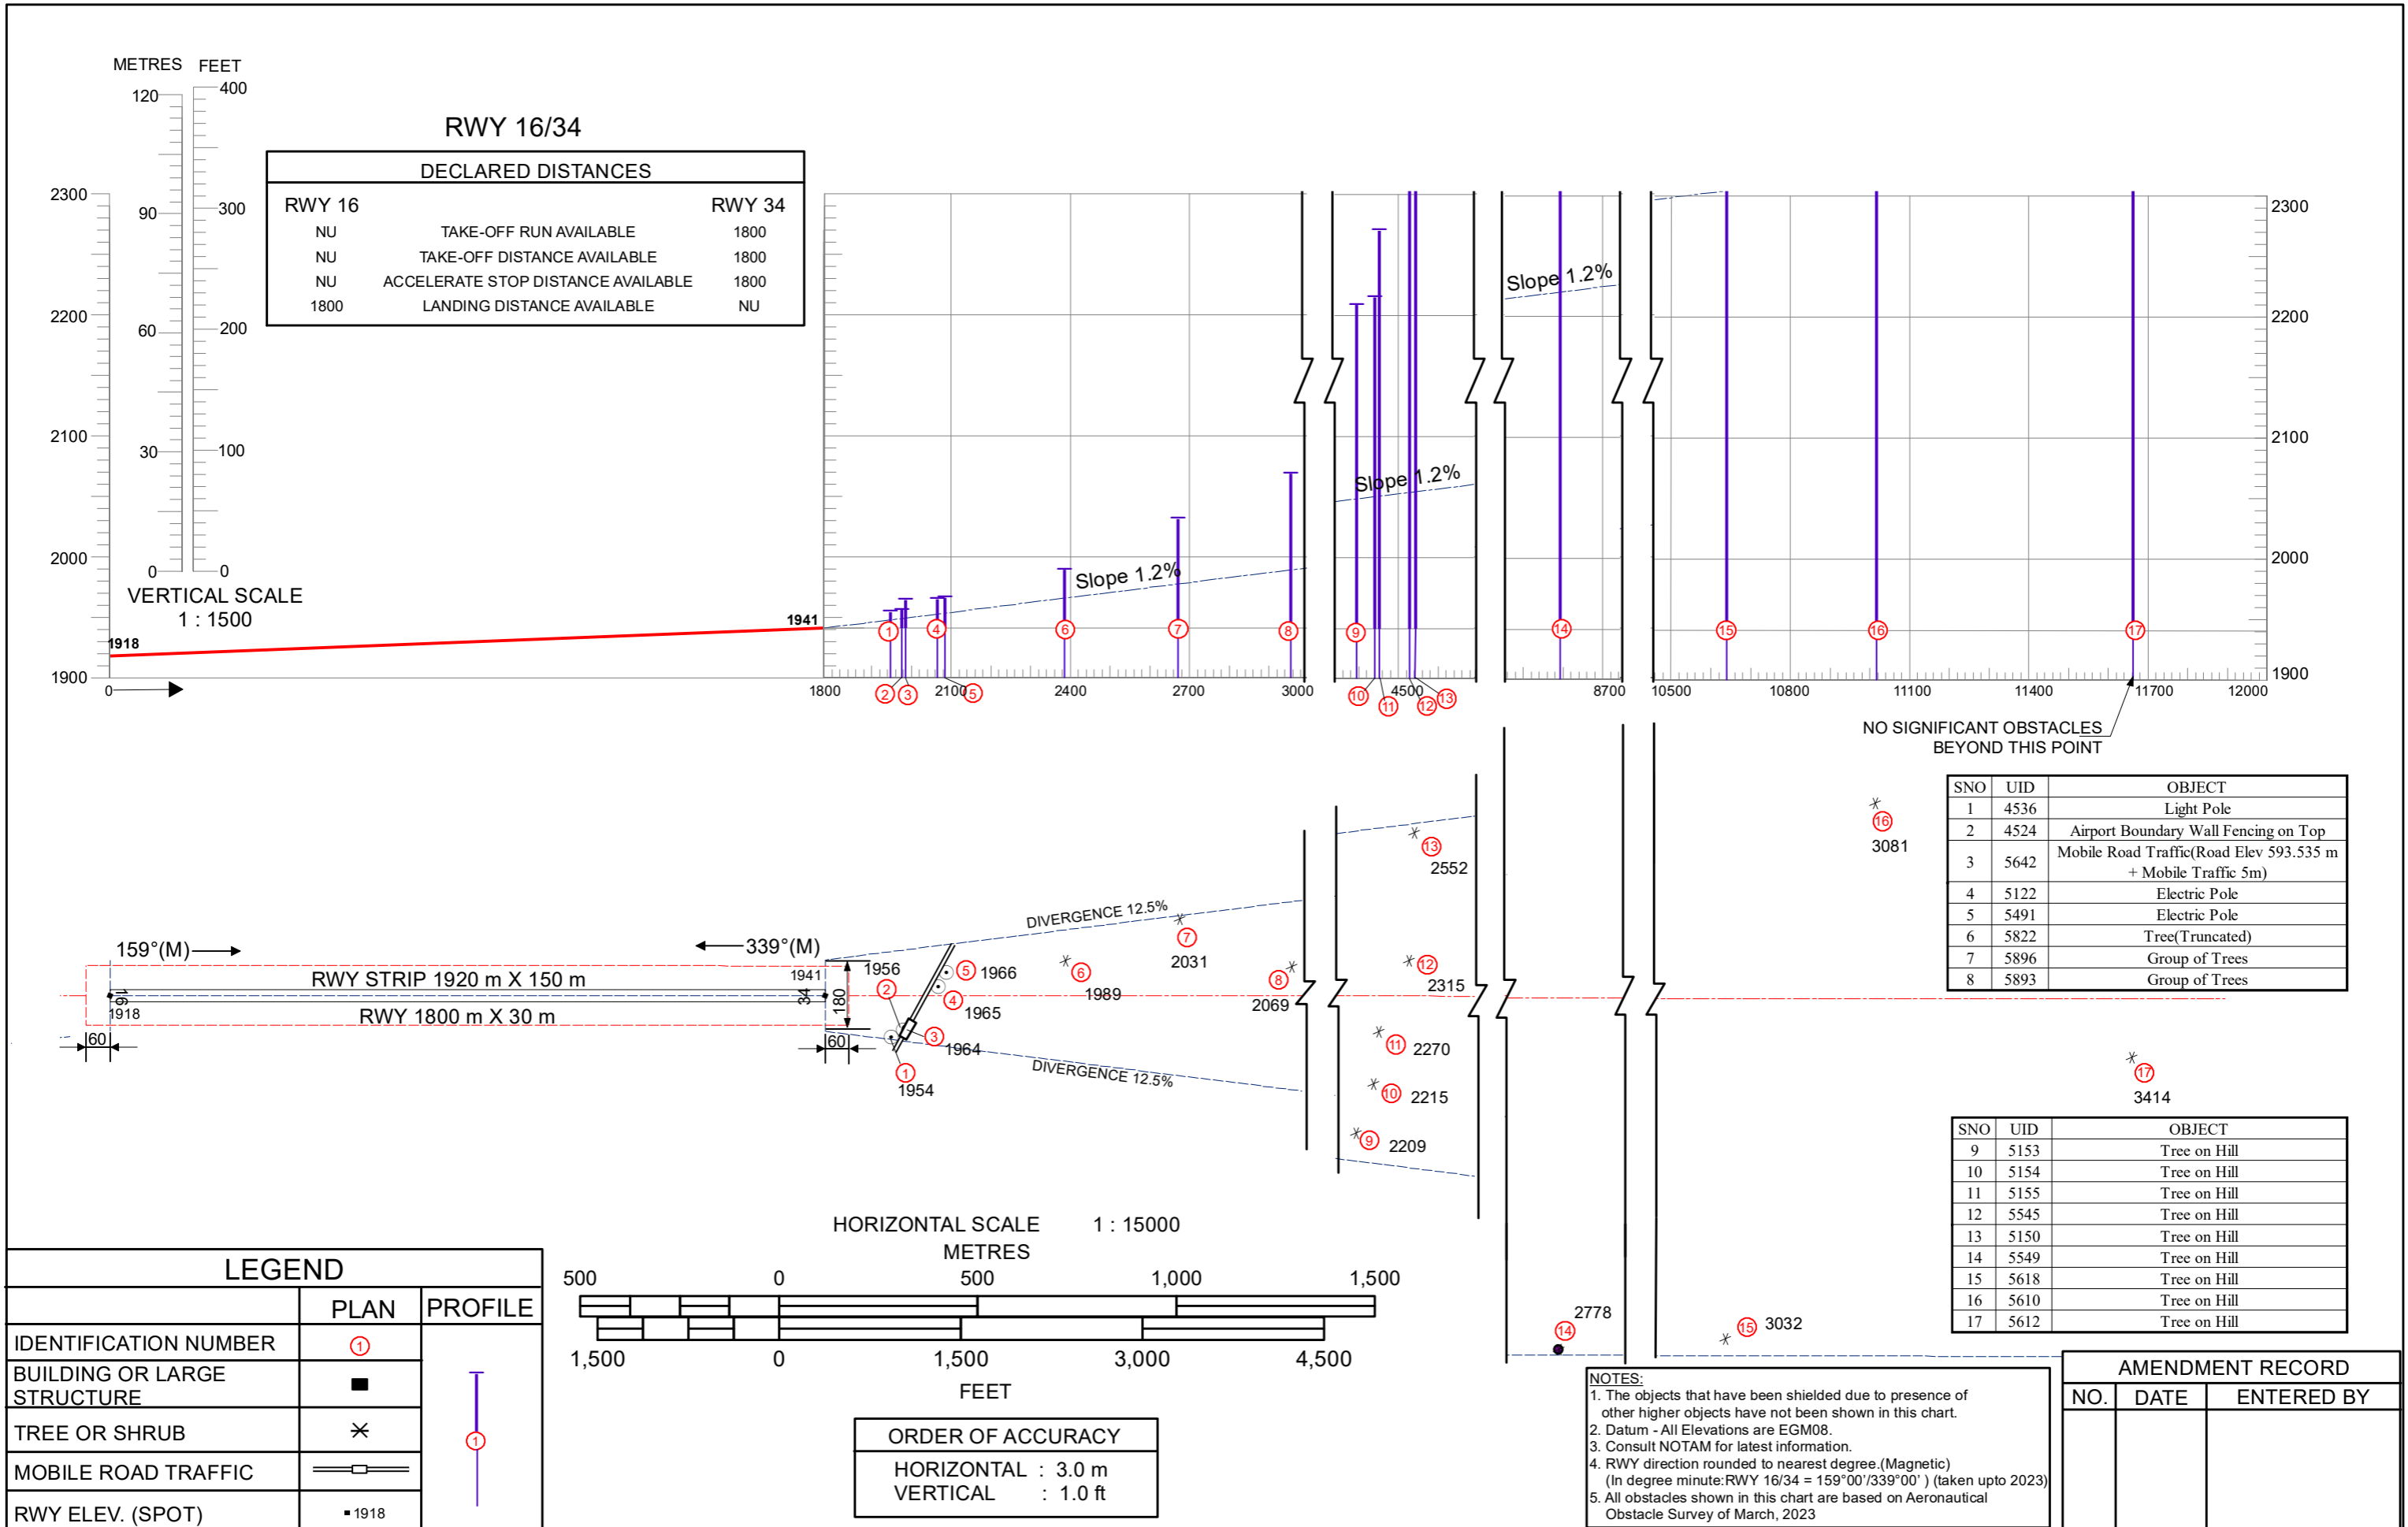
METRES FEET
120 400
90 300
60 200
30 100
0 0
2300
2200
2100
2000
1900
VERTICAL SCALE
1 : 1500

RWY 16/34

DECLARED DISTANCES

| RWY 16 | | RWY 34 |
|---|---|---|
| NU | TAKE-OFF RUN AVAILABLE | 1800 |
| NU | TAKE-OFF DISTANCE AVAILABLE | 1800 |
| NU | ACCELERATE STOP DISTANCE AVAILABLE | 1800 |
| 1800 | LANDING DISTANCE AVAILABLE | NU |

1918
1941
Slope 1.2%
Slope 1.2%
Slope 1.2%
1 2 3 4 5 6 7 8 9 10 11 12 13 14 15 16 17
0
1800 2100 2400 2700 3000 4500 8700 10500 10800 11100 11400 11700 12000
2300
2200
2100
2000
1900

NO SIGNIFICANT OBSTACLES
BEYOND THIS POINT

| SNO | UID | OBJECT |
|---|---|---|
| 1 | 4536 | Light Pole |
| 2 | 4524 | Airport Boundary Wall Fencing on Top |
| 3 | 5642 | Mobile Road Traffic(Road Elev 593.535 m + Mobile Traffic 5m) |
| 4 | 5122 | Electric Pole |
| 5 | 5491 | Electric Pole |
| 6 | 5822 | Tree(Truncated) |
| 7 | 5896 | Group of Trees |
| 8 | 5893 | Group of Trees |

159°(M)
339°(M)
RWY STRIP 1920 m X 150 m
RWY 1800 m X 30 m
16
1918
34
1941
180
60
60
1956
5 1966
4 1965
2
3 1964
1 1954
DIVERGENCE 12.5%
DIVERGENCE 12.5%
6 1989
7 2031
8 2069
13 2552
12 2315
11 2270
10 2215
9 2209
16 3081
17 3414
14 2778
15 3032

| SNO | UID | OBJECT |
|---|---|---|
| 9 | 5153 | Tree on Hill |
| 10 | 5154 | Tree on Hill |
| 11 | 5155 | Tree on Hill |
| 12 | 5545 | Tree on Hill |
| 13 | 5150 | Tree on Hill |
| 14 | 5549 | Tree on Hill |
| 15 | 5618 | Tree on Hill |
| 16 | 5610 | Tree on Hill |
| 17 | 5612 | Tree on Hill |

HORIZONTAL SCALE 1 : 15000
METRES
500 0 500 1,000 1,500
1,500 0 1,500 3,000 4,500
FEET

LEGEND

| | PLAN | PROFILE |
|---|---|---|
| IDENTIFICATION NUMBER | 1 | |
| BUILDING OR LARGE STRUCTURE | | 1 |
| TREE OR SHRUB | | |
| MOBILE ROAD TRAFFIC | | |
| RWY ELEV. (SPOT) | 1918 | |

ORDER OF ACCURACY
HORIZONTAL : 3.0 m
VERTICAL : 1.0 ft

NOTES:
1. The objects that have been shielded due to presence of other higher objects have not been shown in this chart.
2. Datum - All Elevations are EGM08.
3. Consult NOTAM for latest information.
4. RWY direction rounded to nearest degree.(Magnetic) (In degree minute:RWY 16/34 = 159°00'/339°00' ) (taken upto 2023)
5. All obstacles shown in this chart are based on Aeronautical Obstacle Survey of March, 2023

AMENDMENT RECORD

| NO. | DATE | ENTERED BY |
|---|---|---|
| | | |